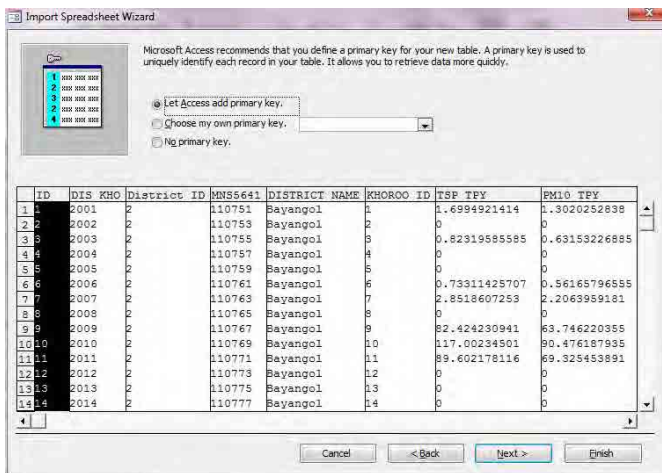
Import Spreadsheet Wizard

Microsoft Access recommends that you define a primary key for your new table. A primary key is used to uniquely identify each record in your table. It allows you to retrieve data more quickly.

Let Access add primary key.
Choose my own primary key.
No primary key.

| | ID | DIS KHO | District ID | MNS5641 | DISTRICT NAME | KHOROO ID | TSP TPY | PM10 TPY |
|---|---|---|---|---|---|---|---|---|
| 1 | 1 | 2001 | 2 | 110751 | Bayangol | 1 | 1.6994921414 | 1.3020252838 |
| 2 | 2 | 2002 | 2 | 110753 | Bayangol | 2 | 0 | 0 |
| 3 | 3 | 2003 | 2 | 110755 | Bayangol | 3 | 0.82319585585 | 0.63153226885 |
| 4 | 4 | 2004 | 2 | 110757 | Bayangol | 4 | 0 | 0 |
| 5 | 5 | 2005 | 2 | 110759 | Bayangol | 5 | 0 | 0 |
| 6 | 6 | 2006 | 2 | 110761 | Bayangol | 6 | 0.73311425707 | 0.56165796555 |
| 7 | 7 | 2007 | 2 | 110763 | Bayangol | 7 | 2.8518607253 | 2.2063959181 |
| 8 | 8 | 2008 | 2 | 110765 | Bayangol | 8 | 0 | 0 |
| 9 | 9 | 2009 | 2 | 110767 | Bayangol | 9 | 82.424230941 | 63.746220355 |
| 10 | 10 | 2010 | 2 | 110769 | Bayangol | 10 | 117.00234501 | 90.476187935 |
| 11 | 11 | 2011 | 2 | 110771 | Bayangol | 11 | 89.602178116 | 69.325453891 |
| 12 | 12 | 2012 | 2 | 110773 | Bayangol | 12 | 0 | 0 |
| 13 | 13 | 2013 | 2 | 110775 | Bayangol | 13 | 0 | 0 |
| 14 | 14 | 2014 | 2 | 110777 | Bayangol | 14 | 0 | 0 |

Cancel  < Back  Next >  Finish